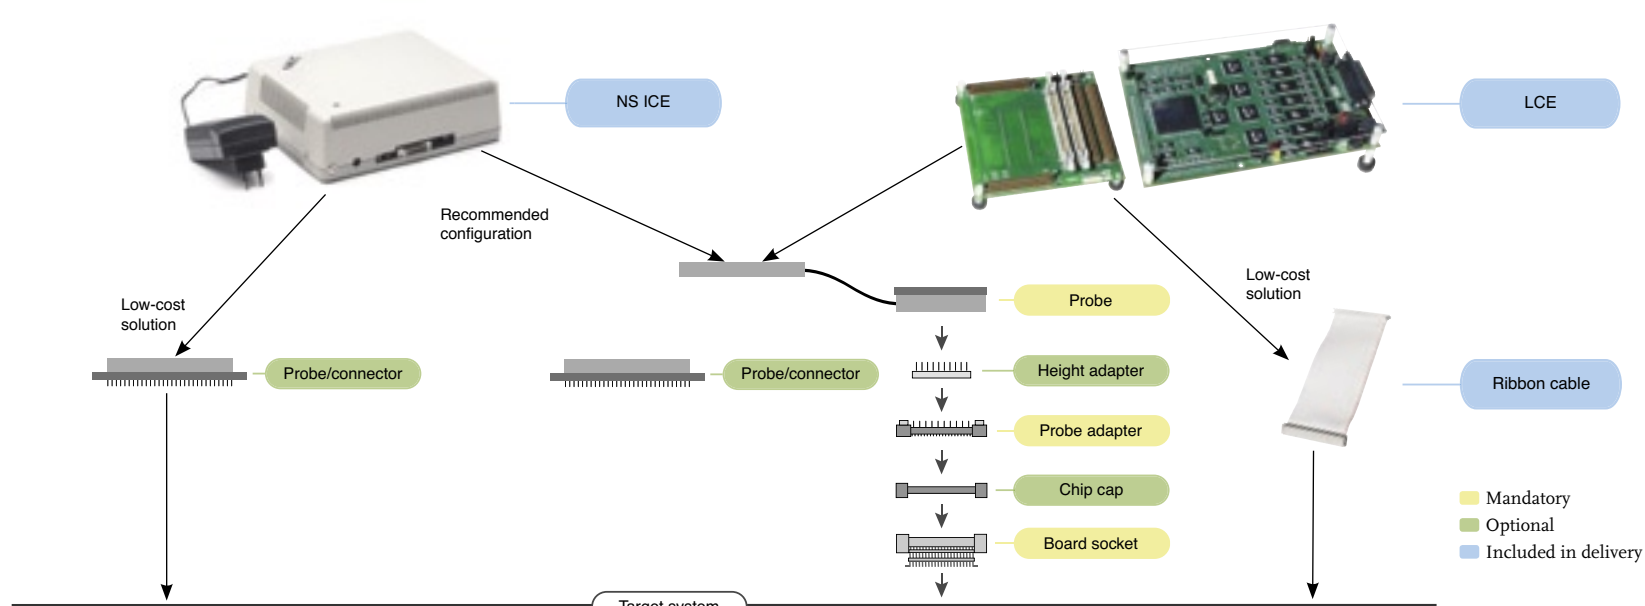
NS ICE

LCE

Recommended configuration

Low-cost solution

Low-cost solution

Probe

Probe/connector

Probe/connector

Height adapter

Probe adapter

Ribbon cable

Chip cap

Board socket

Mandatory
Optional
Included in delivery

Target system